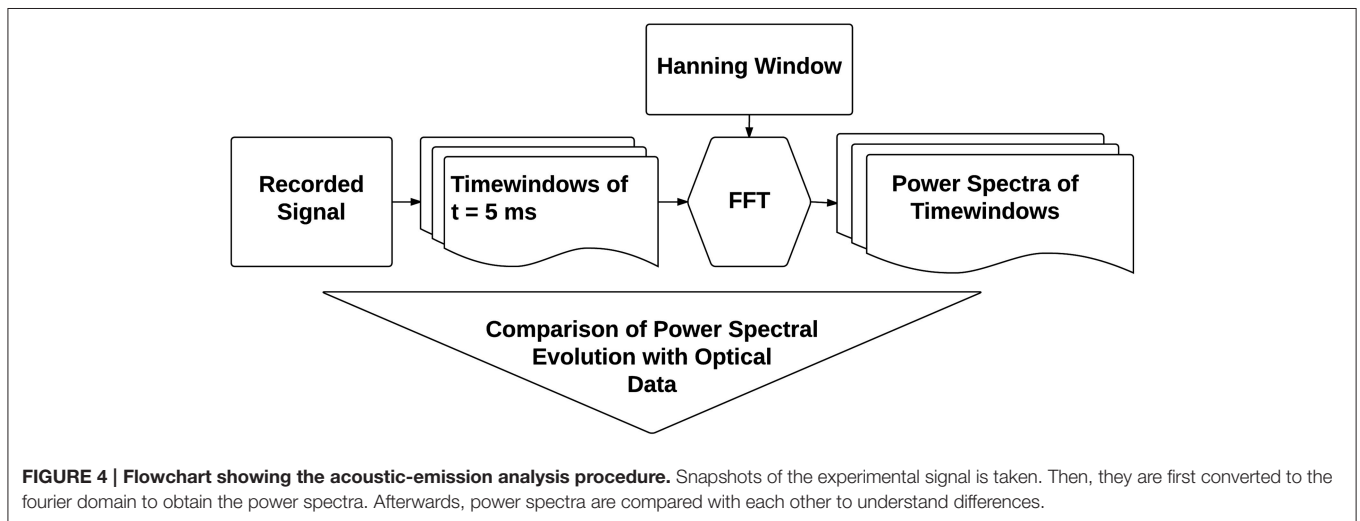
Hanning Window

Recorded Signal

Timewindows of $t = 5$ ms

FFT

Power Spectra of Timewindows

Comparison of Power Spectral Evolution with Optical Data

**FIGURE 4 | Flowchart showing the acoustic-emission analysis procedure.** Snapshots of the experimental signal is taken. Then, they are first converted to the fourier domain to obtain the power spectra. Afterwards, power spectra are compared with each other to understand differences.